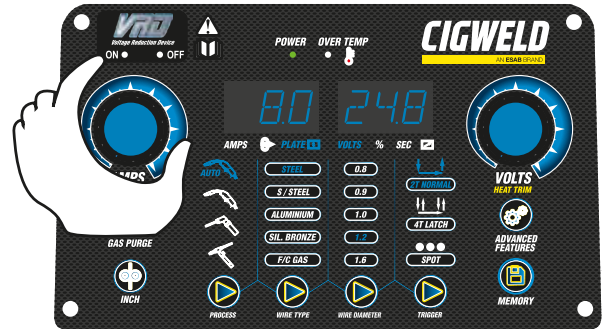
VRD
Voltage Reduction Device
ON OFF

POWER OVER TEMP

CIGWELD
AN ESAB BRAND

8.0 24.8

AMPS PLATE VOLTS % SEC

AMPS

AUTO

STEEL
S / STEEL
ALUMINIUM
SIL. BRONZE
F/C GAS

0.8
0.9
1.0
1.2
1.6

2T NORMAL
4T LATCH
SPOT

VOLTS
HEAT TRIM

ADVANCED FEATURES

MEMORY

GAS PURGE

INCH

PROCESS WIRE TYPE WIRE DIAMETER TRIGGER